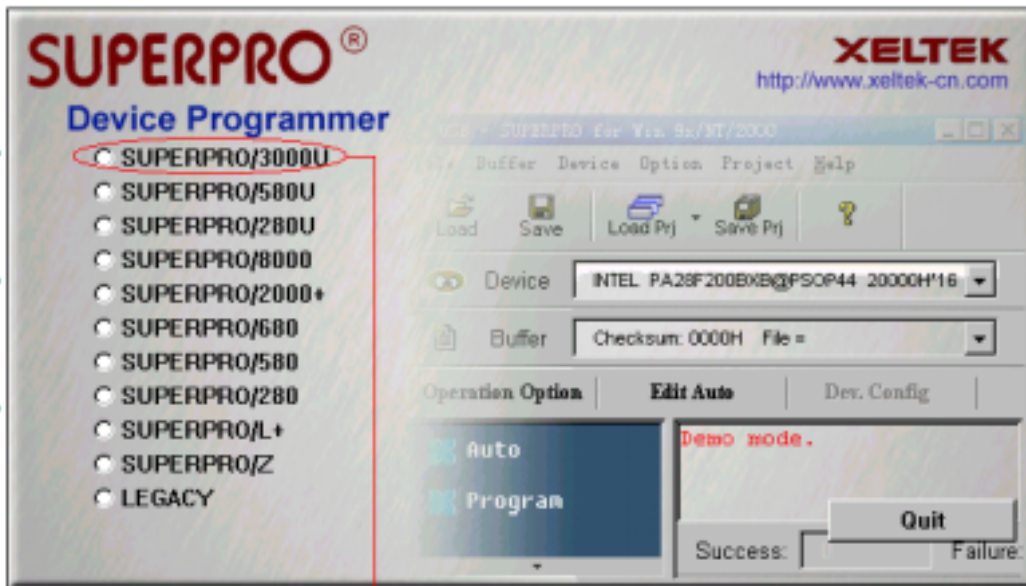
SUPERPRO®

XELTEK
http://www.xeltek-cn.com

Device Programmer

SUPERPRO/3000U
SUPERPRO/580U
SUPERPRO/280U
SUPERPRO/8000
SUPERPRO/2000+
SUPERPRO/680
SUPERPRO/580
SUPERPRO/280
SUPERPRO/L+
SUPERPRO/Z
LEGACY

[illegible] - SUPERPRO for Win 9x/NT/2000

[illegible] Buffer Device Option Project Help

Load Save Load Prj Save Prj

Device INTEL PA28F200BXB@PSOP44 20000H'16

Buffer Checksum: 0000H File =

Operation Option Edit Auto Dev. Config

Auto
Program

Demo mode.

Quit

Success: Failure: